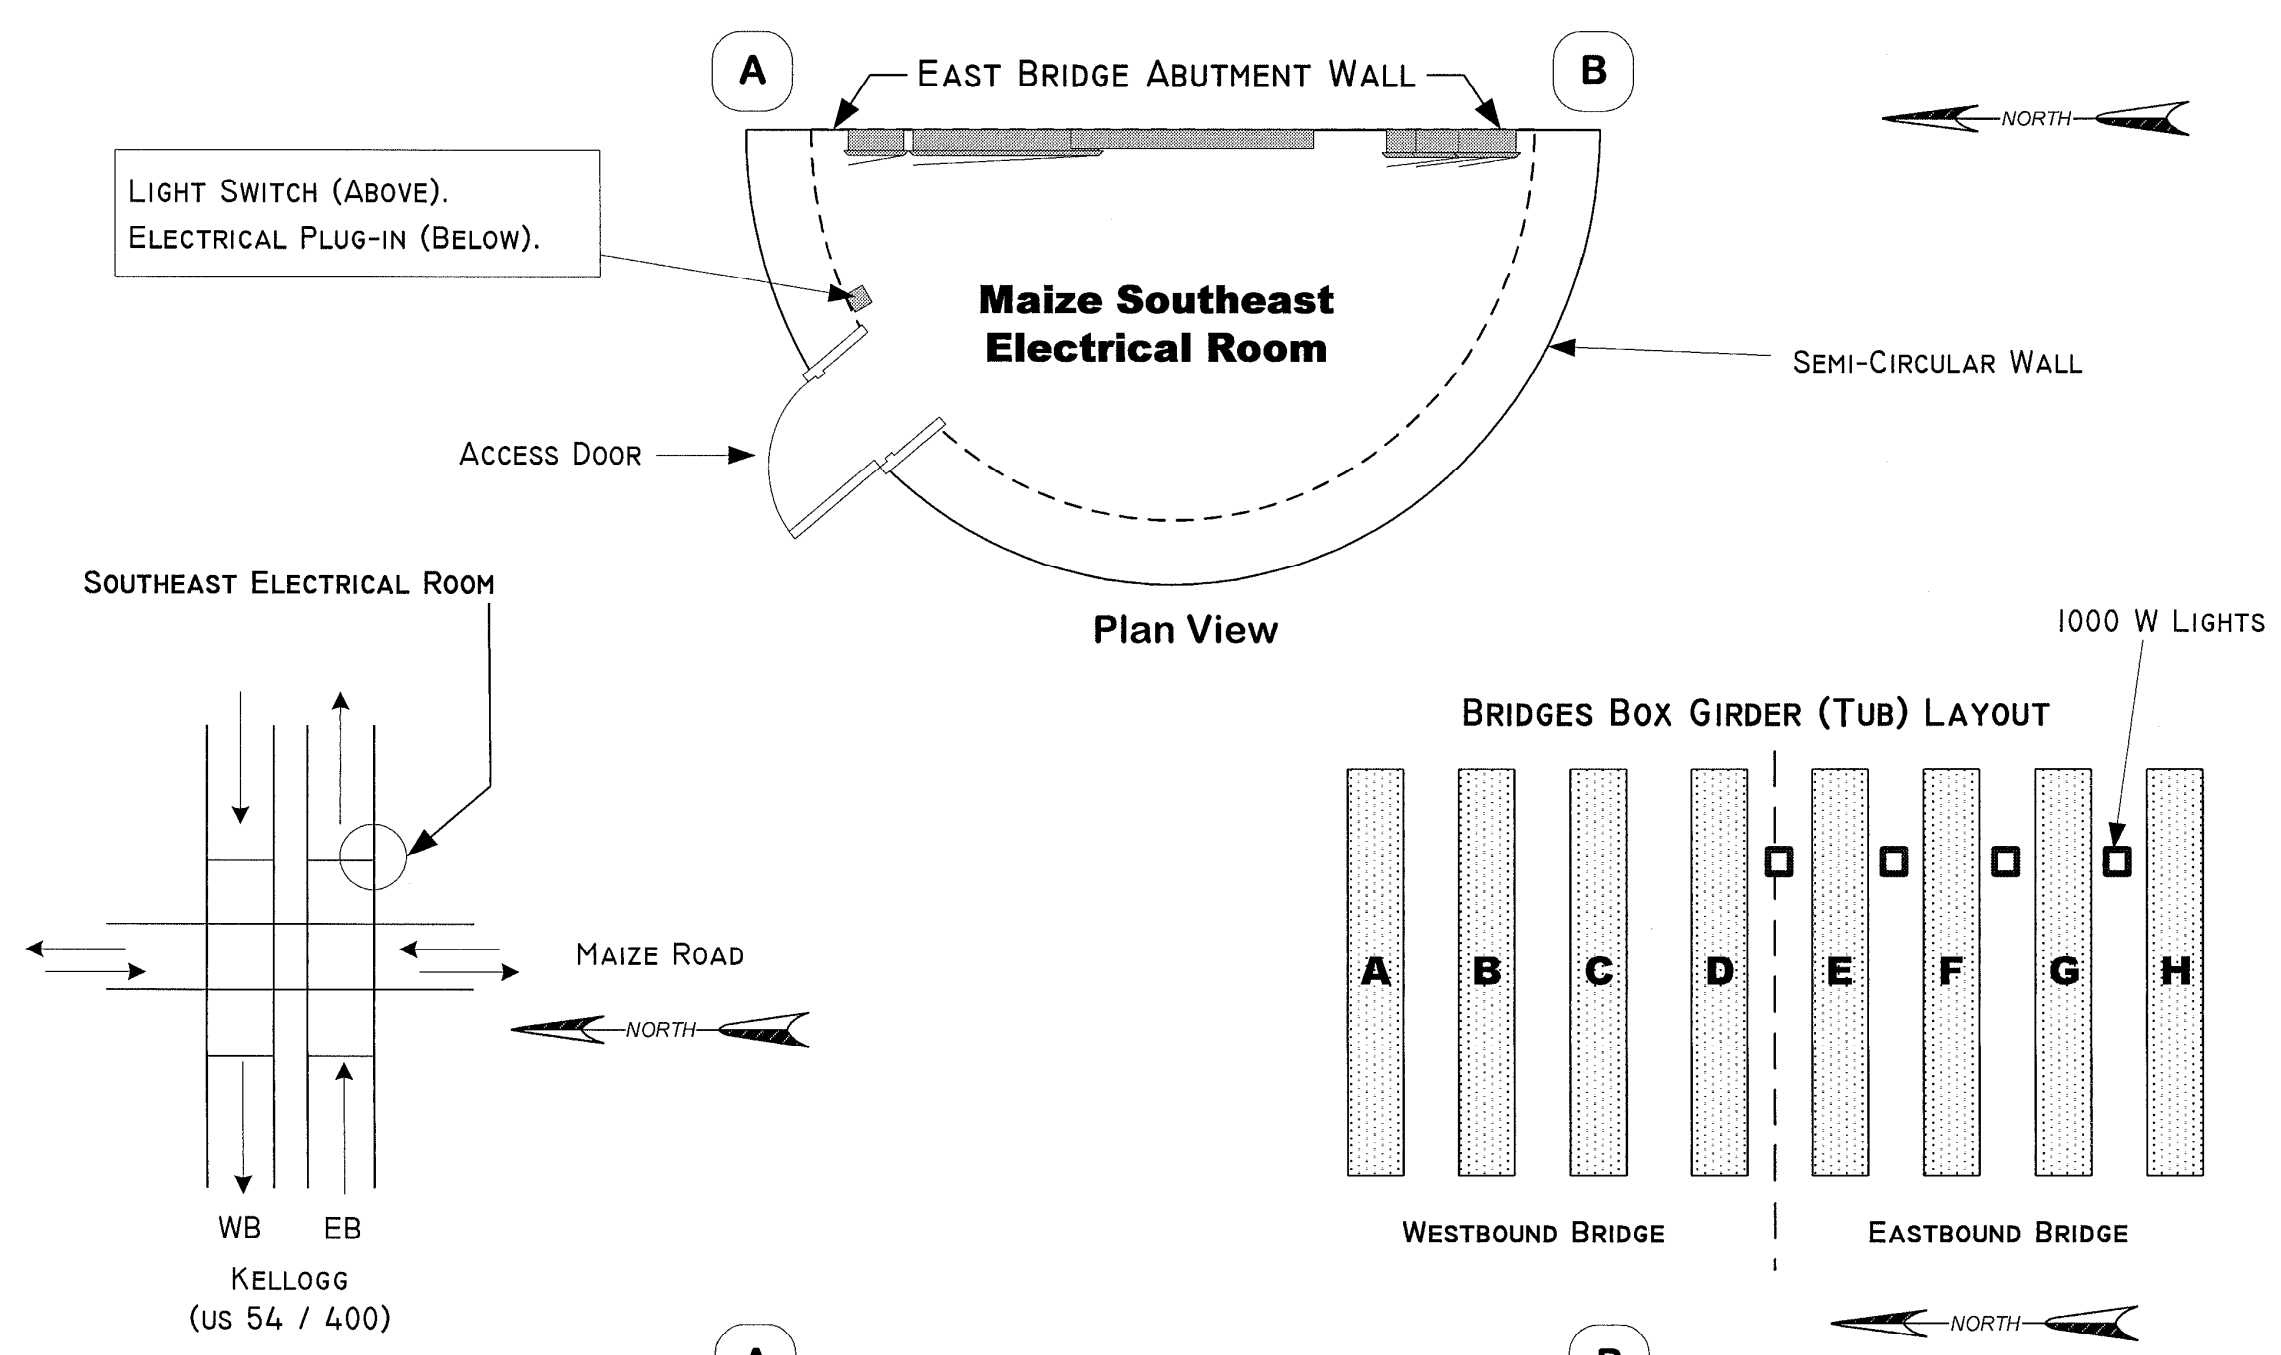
A

EAST BRIDGE ABUTMENT WALL

B

NORTH

LIGHT SWITCH (ABOVE).
ELECTRICAL PLUG-IN (BELOW).

Maize Southeast
Electrical Room

SEMI-CIRCULAR WALL

ACCESS DOOR

SOUTHEAST ELECTRICAL ROOM

Plan View

1000 W LIGHTS

BRIDGES BOX GIRDER (TUB) LAYOUT

MAIZE ROAD

NORTH

A B C D E F G H

WB EB

KELLOGG
(US 54 / 400)

WESTBOUND BRIDGE

EASTBOUND BRIDGE

NORTH

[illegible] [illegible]